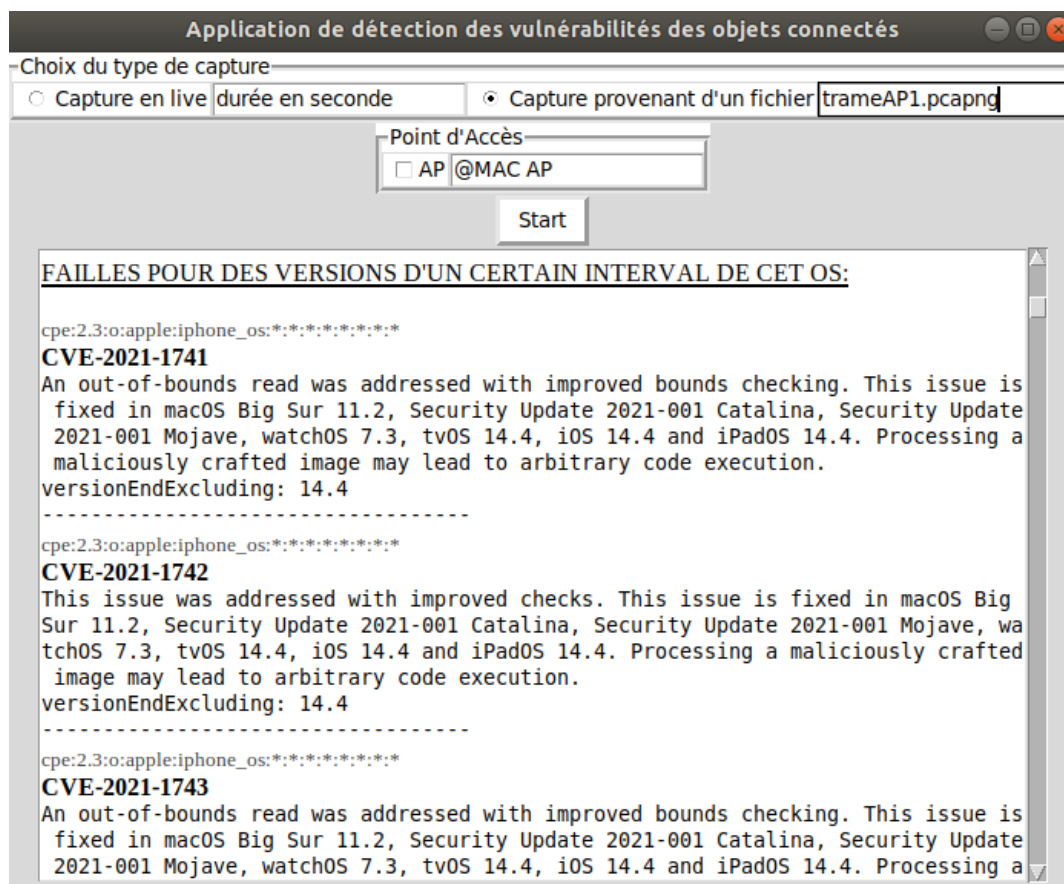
Application de détection des vulnérabilités des objets connectés

Choix du type de capture

Capture en live durée en seconde

Capture provenant d'un fichier trameAP1.pcapng

Point d'Accès

AP @MAC AP

Start

FAILLES POUR DES VERSIONS D'UN CERTAIN INTERVAL DE CET OS:

cpe:2.3:o:apple:iphone_os:*:*:*:*:*:*:*:*

CVE-2021-1741

An out-of-bounds read was addressed with improved bounds checking. This issue is fixed in macOS Big Sur 11.2, Security Update 2021-001 Catalina, Security Update 2021-001 Mojave, watchOS 7.3, tvOS 14.4, iOS 14.4 and iPadOS 14.4. Processing a maliciously crafted image may lead to arbitrary code execution.
versionEndExcluding: 14.4
-----------------------------------

cpe:2.3:o:apple:iphone_os:*:*:*:*:*:*:*:*

CVE-2021-1742

This issue was addressed with improved checks. This issue is fixed in macOS Big Sur 11.2, Security Update 2021-001 Catalina, Security Update 2021-001 Mojave, watchOS 7.3, tvOS 14.4, iOS 14.4 and iPadOS 14.4. Processing a maliciously crafted image may lead to arbitrary code execution.
versionEndExcluding: 14.4
-----------------------------------

cpe:2.3:o:apple:iphone_os:*:*:*:*:*:*:*:*

CVE-2021-1743

An out-of-bounds read was addressed with improved bounds checking. This issue is fixed in macOS Big Sur 11.2, Security Update 2021-001 Catalina, Security Update 2021-001 Mojave, watchOS 7.3, tvOS 14.4, iOS 14.4 and iPadOS 14.4. Processing a